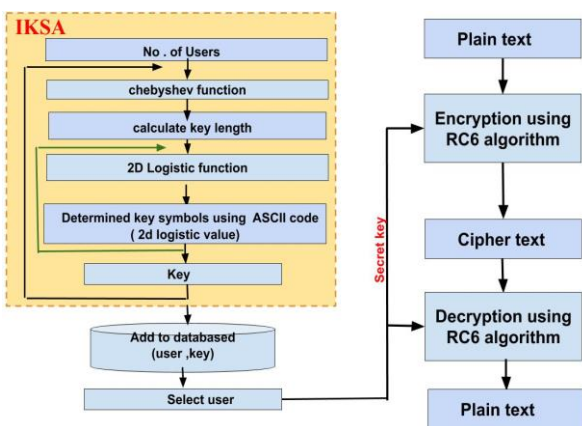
IKSA

No . of Users

chebyshev function

calculate key length

2D Logistic function

Determined key symbols using ASCII code ( 2d logistic value)

Key

Add to databased (user ,key)

Select user

Secret key

Plain text

Encryption using RC6 algorithm

Cipher text

Decryption using RC6 algorithm

Plain text